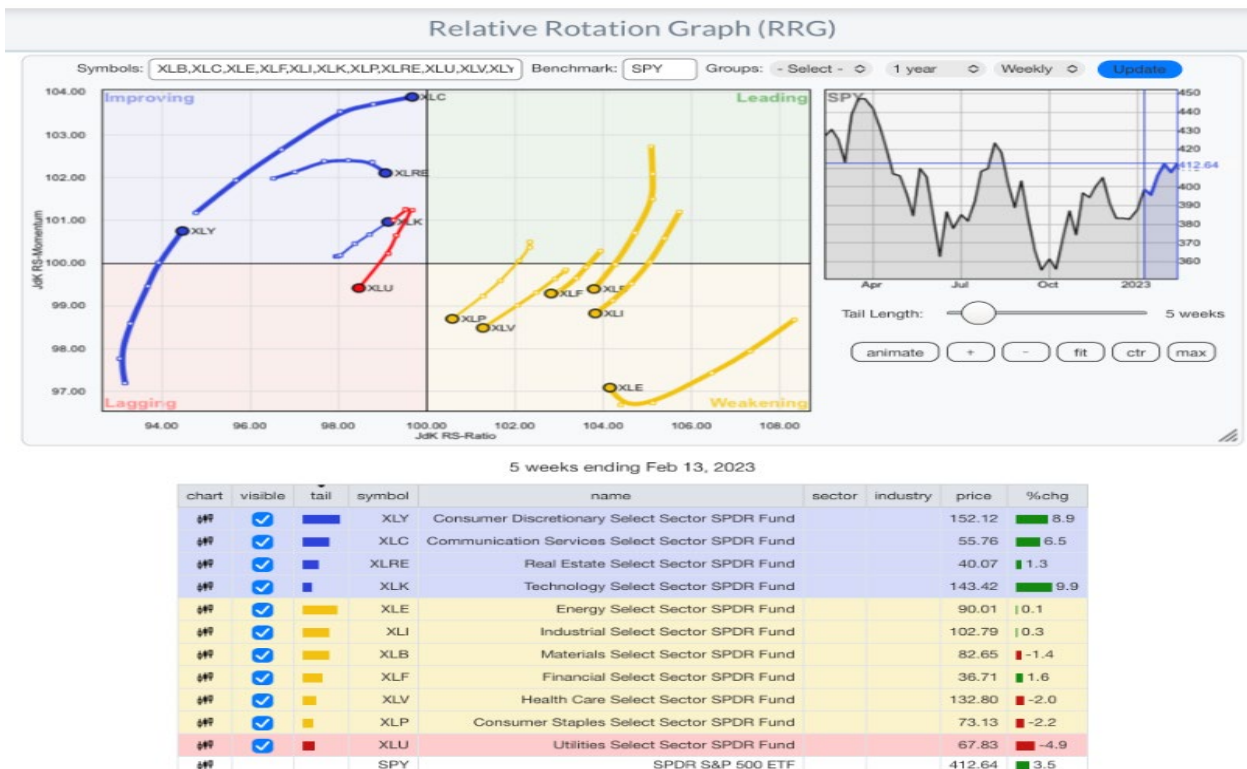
Relative Rotation Graph (RRG)

Symbols: XLB,XLC,XLE,XLF,XLI,XLK,XLP,XLRE,XLU,XLV,XLY Benchmark: SPY Groups: - Select - 1 year Weekly Update

Improving
Leading
Lagging
Weakening

104.00
103.00
102.00
101.00
100.00
99.00
98.00
97.00

JdK RS-Momentum

XLC
XLRE
XLK
XLY
XLU
XLF
XLB
XLP
XLV
XLI
XLE

94.00 96.00 98.00 100.00 102.00 104.00 106.00 108.00
JdK RS-Ratio

SPY
450
440
430
420
412.64
400
390
380
370
360
Apr Jul Oct 2023

Tail Length: 5 weeks

animate + - fit ctr max

5 weeks ending Feb 13, 2023

| chart | visible | tail | symbol | name | sector | industry | price | %chg |
|---|---|---|---|---|---|---|---|---|
| | | | XLY | Consumer Discretionary Select Sector SPDR Fund | | | 152.12 | 8.9 |
| | | | XLC | Communication Services Select Sector SPDR Fund | | | 55.76 | 6.5 |
| | | | XLRE | Real Estate Select Sector SPDR Fund | | | 40.07 | 1.3 |
| | | | XLK | Technology Select Sector SPDR Fund | | | 143.42 | 9.9 |
| | | | XLE | Energy Select Sector SPDR Fund | | | 90.01 | 0.1 |
| | | | XLI | Industrial Select Sector SPDR Fund | | | 102.79 | 0.3 |
| | | | XLB | Materials Select Sector SPDR Fund | | | 82.65 | -1.4 |
| | | | XLF | Financial Select Sector SPDR Fund | | | 36.71 | 1.6 |
| | | | XLV | Health Care Select Sector SPDR Fund | | | 132.80 | -2.0 |
| | | | XLP | Consumer Staples Select Sector SPDR Fund | | | 73.13 | -2.2 |
| | | | XLU | Utilities Select Sector SPDR Fund | | | 67.83 | -4.9 |
| | | | SPY | SPDR S&P 500 ETF | | | 412.64 | 3.5 |